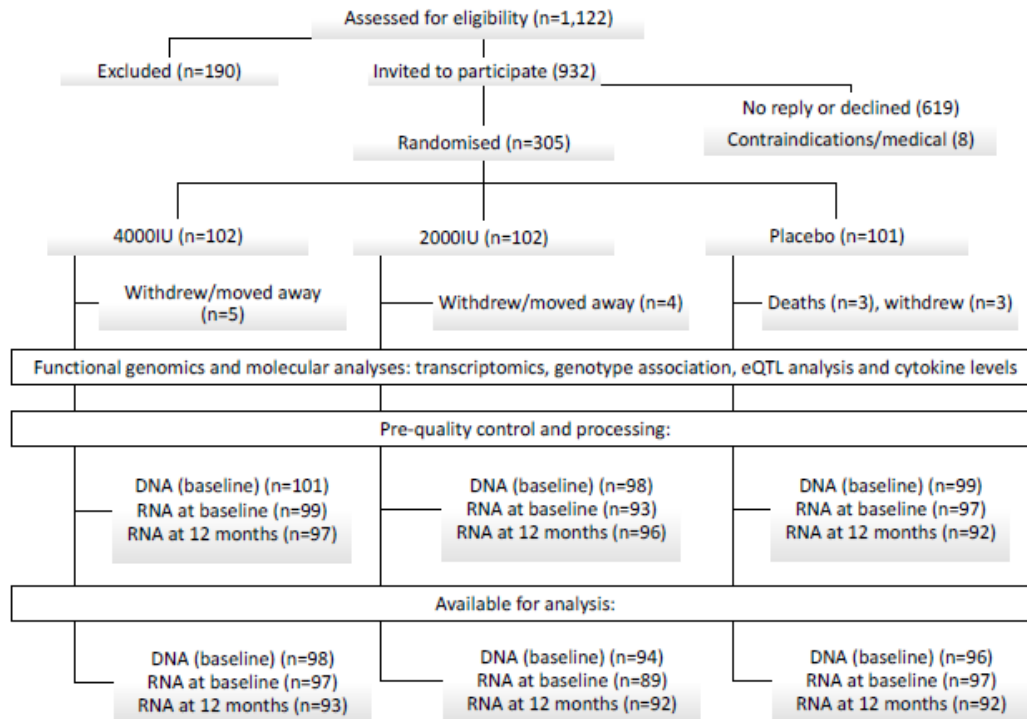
Assessed for eligibility (n=1,122)

Excluded (n=190)

Invited to participate (932)

No reply or declined (619)

Contraindications/medical (8)

Randomised (n=305)

4000IU (n=102)

2000IU (n=102)

Placebo (n=101)

Withdrew/moved away (n=5)

Withdrew/moved away (n=4)

Deaths (n=3), withdrew (n=3)

Functional genomics and molecular analyses: transcriptomics, genotype association, eQTL analysis and cytokine levels

Pre-quality control and processing:

DNA (baseline) (n=101)
RNA at baseline (n=99)
RNA at 12 months (n=97)

DNA (baseline) (n=98)
RNA at baseline (n=93)
RNA at 12 months (n=96)

DNA (baseline) (n=99)
RNA at baseline (n=97)
RNA at 12 months (n=92)

Available for analysis:

DNA (baseline) (n=98)
RNA at baseline (n=97)
RNA at 12 months (n=93)

DNA (baseline) (n=94)
RNA at baseline (n=89)
RNA at 12 months (n=92)

DNA (baseline) (n=96)
RNA at baseline (n=97)
RNA at 12 months (n=92)